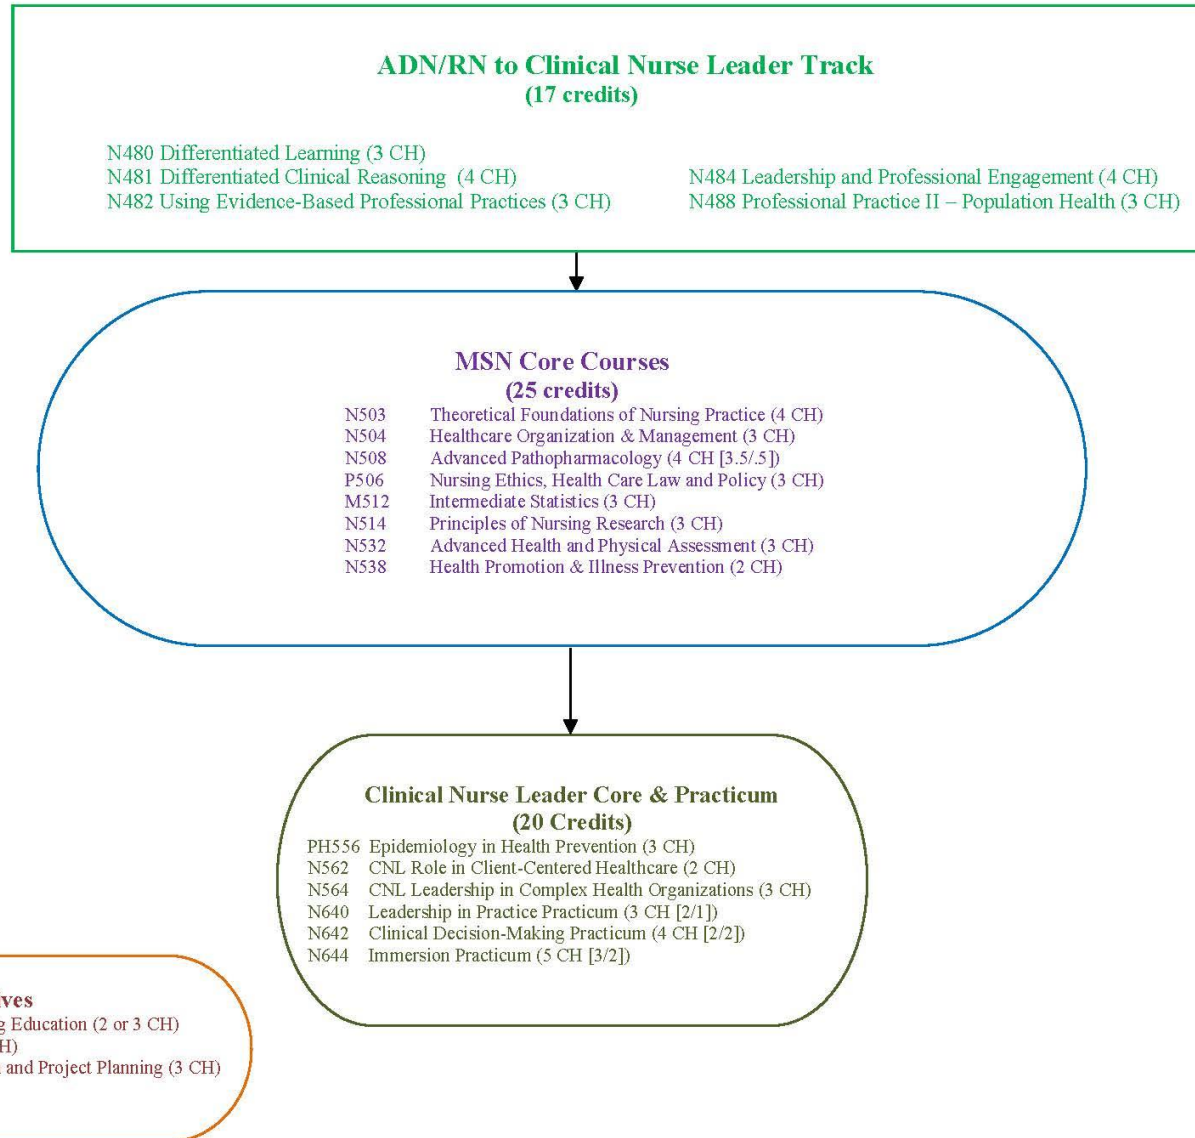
ADN/RN to Clinical Nurse Leader Track
(17 credits)

N480 Differentiated Learning (3 CH)
N481 Differentiated Clinical Reasoning (4 CH)
N482 Using Evidence-Based Professional Practices (3 CH)

N484 Leadership and Professional Engagement (4 CH)
N488 Professional Practice II – Population Health (3 CH)

MSN Core Courses
(25 credits)

| | |
|---|---|
| N503 | Theoretical Foundations of Nursing Practice (4 CH) |
| N504 | Healthcare Organization & Management (3 CH) |
| N508 | Advanced Pathopharmacology (4 CH [3.5/.5]) |
| P506 | Nursing Ethics, Health Care Law and Policy (3 CH) |
| M512 | Intermediate Statistics (3 CH) |
| N514 | Principles of Nursing Research (3 CH) |
| N532 | Advanced Health and Physical Assessment (3 CH) |
| N538 | Health Promotion & Illness Prevention (2 CH) |

Clinical Nurse Leader Core & Practicum
(20 Credits)

| | |
|---|---|
| PH556 | Epidemiology in Health Prevention (3 CH) |
| N562 | CNL Role in Client-Centered Healthcare (2 CH) |
| N564 | CNL Leadership in Complex Health Organizations (3 CH) |
| N640 | Leadership in Practice Practicum (3 CH [2/1]) |
| N642 | Clinical Decision-Making Practicum (4 CH [2/2]) |
| N644 | Immersion Practicum (5 CH [3/2]) |

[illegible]ves
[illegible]g Education (2 or 3 CH)
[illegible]H)
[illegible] and Project Planning (3 CH)